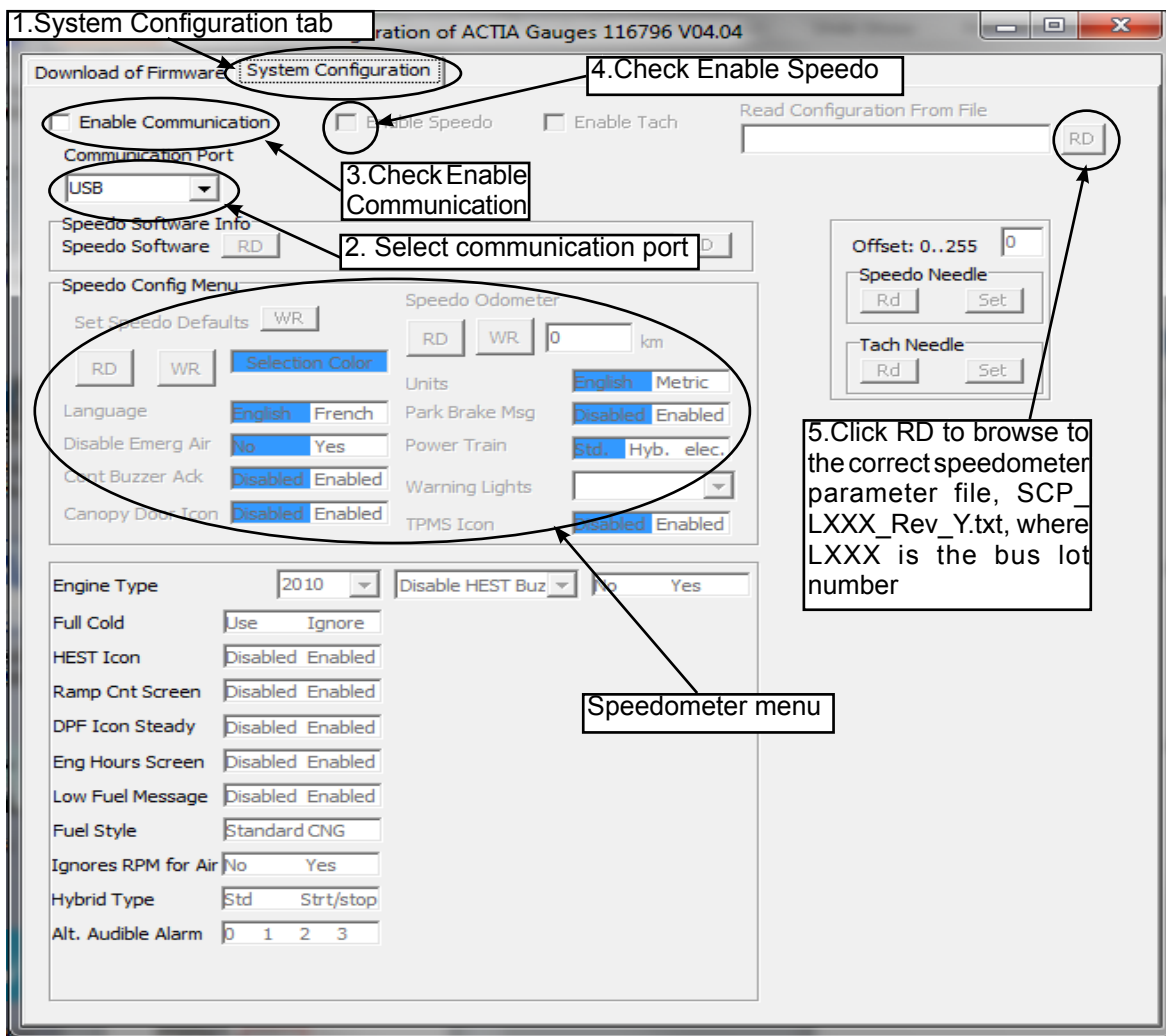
1.System Configuration tab

ration of ACTIA Gauges 116796 V04.04

Download of Firmware System Configuration

4.Check Enable Speedo

Enable Communication

Enable Speedo

Enable Tach

Read Configuration From File

RD

Communication Port

USB

3.Check Enable Communication

Speedo Software Info

Speedo Software RD

2. Select communication port

Offset: 0..255 0

Speedo Needle

Rd Set

Tach Needle

Rd Set

Speedo Config Menu

Set Speedo Defaults WR

Speedo Odometer

RD WR 0 km

RD WR Selection Color

Units English Metric

Language English French

Park Brake Msg Disabled Enabled

Disable Emerg Air No Yes

Power Train Std. Hyb. elec.

Cont Buzzer Ack Disabled Enabled

Warning Lights

Canopy Door Icon Disabled Enabled

TPMS Icon Disabled Enabled

5.Click RD to browse to the correct speedometer parameter file, SCP_LXXX_Rev_Y.txt, where LXXX is the bus lot number

Engine Type 2010 Disable HEST Buz No Yes

Full Cold Use Ignore

HEST Icon Disabled Enabled

Ramp Cnt Screen Disabled Enabled

DPF Icon Steady Disabled Enabled

Speedometer menu

Eng Hours Screen Disabled Enabled

Low Fuel Message Disabled Enabled

Fuel Style Standard CNG

Ignores RPM for Air No Yes

Hybrid Type Std Strt/stop

Alt. Audible Alarm 0 1 2 3